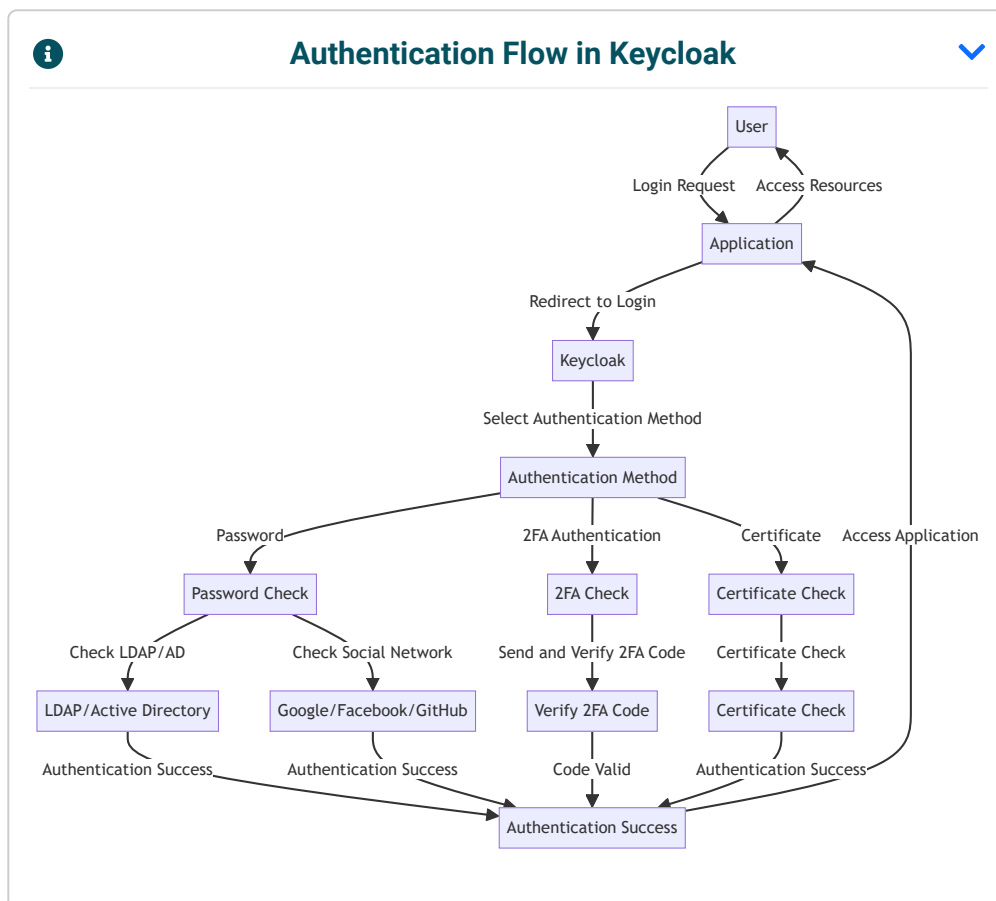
Authentication Flow in Keycloak

User

Login Request

Access Resources

Application

Redirect to Login

Keycloak

Select Authentication Method

Authentication Method

Password

2FA Authentication

Certificate

Access Application

Password Check

2FA Check

Certificate Check

Check LDAP/AD

Check Social Network

Send and Verify 2FA Code

Certificate Check

LDAP/Active Directory

Google/Facebook/GitHub

Verify 2FA Code

Certificate Check

Authentication Success

Authentication Success

Code Valid

Authentication Success

Authentication Success